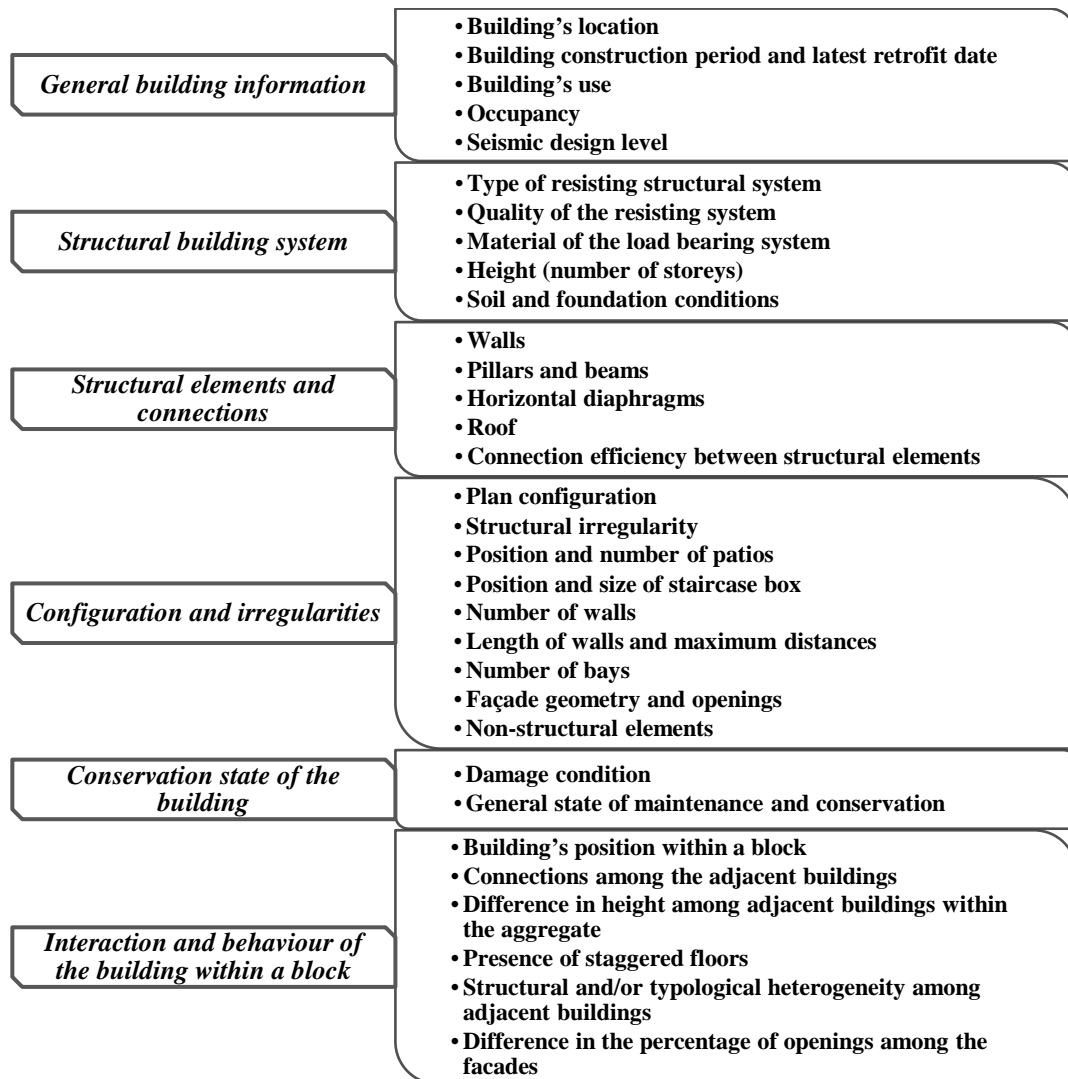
General building information

- Building's location
- Building construction period and latest retrofit date
- Building's use
- Occupancy
- Seismic design level

Structural building system

- Type of resisting structural system
- Quality of the resisting system
- Material of the load bearing system
- Height (number of storeys)
- Soil and foundation conditions

Structural elements and connections

- Walls
- Pillars and beams
- Horizontal diaphragms
- Roof
- Connection efficiency between structural elements

Configuration and irregularities

- Plan configuration
- Structural irregularity
- Position and number of patios
- Position and size of staircase box
- Number of walls
- Length of walls and maximum distances
- Number of bays
- Façade geometry and openings
- Non-structural elements

Conservation state of the building

- Damage condition
- General state of maintenance and conservation

Interaction and behaviour of the building within a block

- Building's position within a block
- Connections among the adjacent buildings
- Difference in height among adjacent buildings within the aggregate
- Presence of staggered floors
- Structural and/or typological heterogeneity among adjacent buildings
- Difference in the percentage of openings among the facades